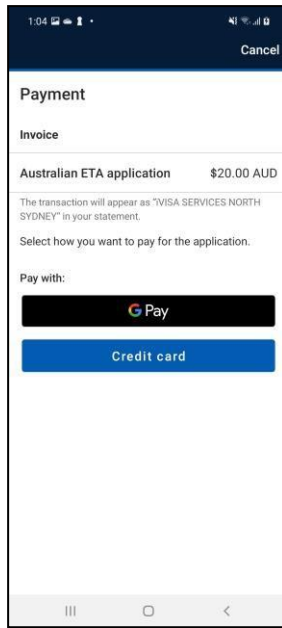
1:04

Cancel

Payment

Invoice

Australian ETA application $20.00 AUD

The transaction will appear as "IVISA SERVICES NORTH SYDNEY" in your statement.

Select how you want to pay for the application.

Pay with:

G Pay

Credit card